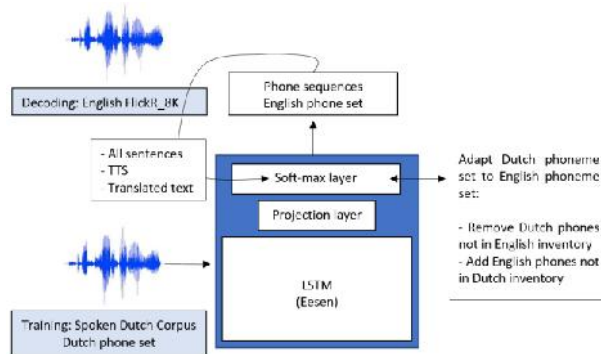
Decoding: English FlickR_8K

Phone sequences
English phone set

- All sentences
- TTS
Translated text

Soft-max layer

Projection layer

LSTM
(Eesen)

Adapt Dutch phoneme set to English phoneme set:

- Remove Dutch phones not in English inventory
- Add English phones not in Dutch inventory

Training: Spoken Dutch Corpus
Dutch phone set